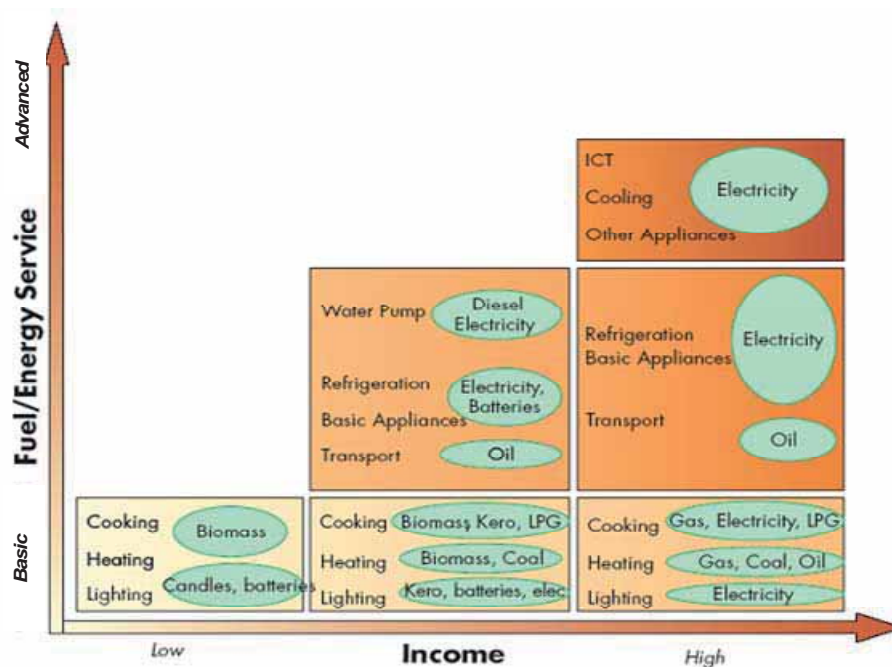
Advanced

Fuel/Energy Service

Basic

ICT
Cooling
Other Appliances
Electricity

Water Pump
Diesel Electricity

Refrigeration
Basic Appliances
Electricity, Batteries

Transport
Oil

Refrigeration
Basic Appliances
Electricity

Transport
Oil

Cooling
Heating
Lighting
Biomass
Candles, batteries

Cooling
Biomass, Kero, LPG
Heating
Biomass, Coal
Lighting
Kero, batteries, elec

Cooking
Gas, Electricity, LPG
Heating
Gas, Coal, Oil
Lighting
Electricity

Low
Income
High